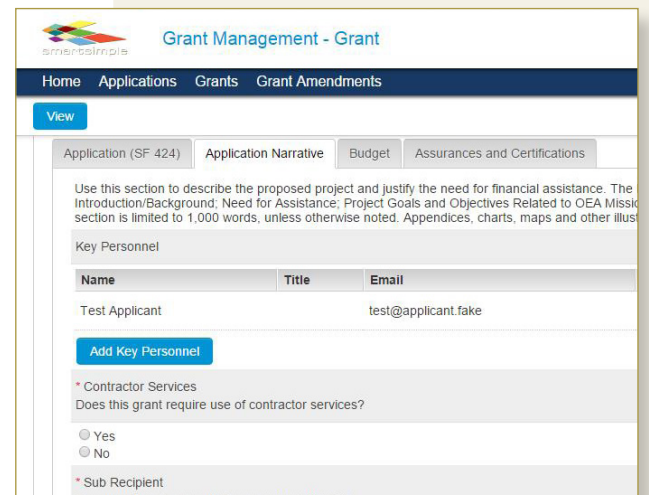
smartsimple

Grant Management - Grant

Home Applications Grants Grant Amendments

View

Application (SF 424) Application Narrative Budget Assurances and Certifications

Use this section to describe the proposed project and justify the need for financial assistance. The Introduction/Background; Need for Assistance; Project Goals and Objectives Related to OEA Missic section is limited to 1,000 words, unless otherwise noted. Appendices, charts, maps and other illust

Key Personnel

| Name | Title | Email |
|---|---|---|
| Test Applicant | | test@applicant.fake |

Add Key Personnel

* Contractor Services
Does this grant require use of contractor services?

Yes
No

* Sub Recipient